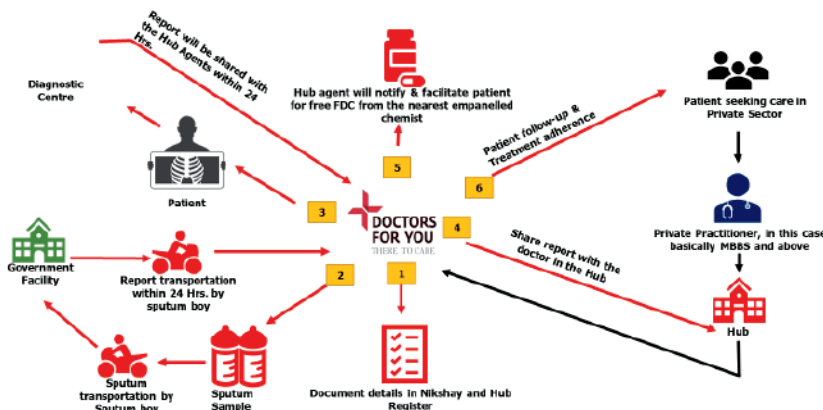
Report will be shared with the Hub Agents within 24 Hrs.

Diagnostic Centre

Hub agent will notify & facilitate patient for free FDC from the nearest empanelled chemist

Patient seeking care in Private Sector

Patient follow-up & Treatment adherence

5

6

Patient

3

DOCTORS FOR YOU
THERE TO CARE

4

Private Practitioner, in this case basically MBBS and above

Share report with the doctor in the Hub

Government Facility

Report transportation within 24 Hrs. by sputum boy

2

1

Hub

Sputum transportation by Sputum boy

Sputum Sample

Document details in Nikshay and Hub Register